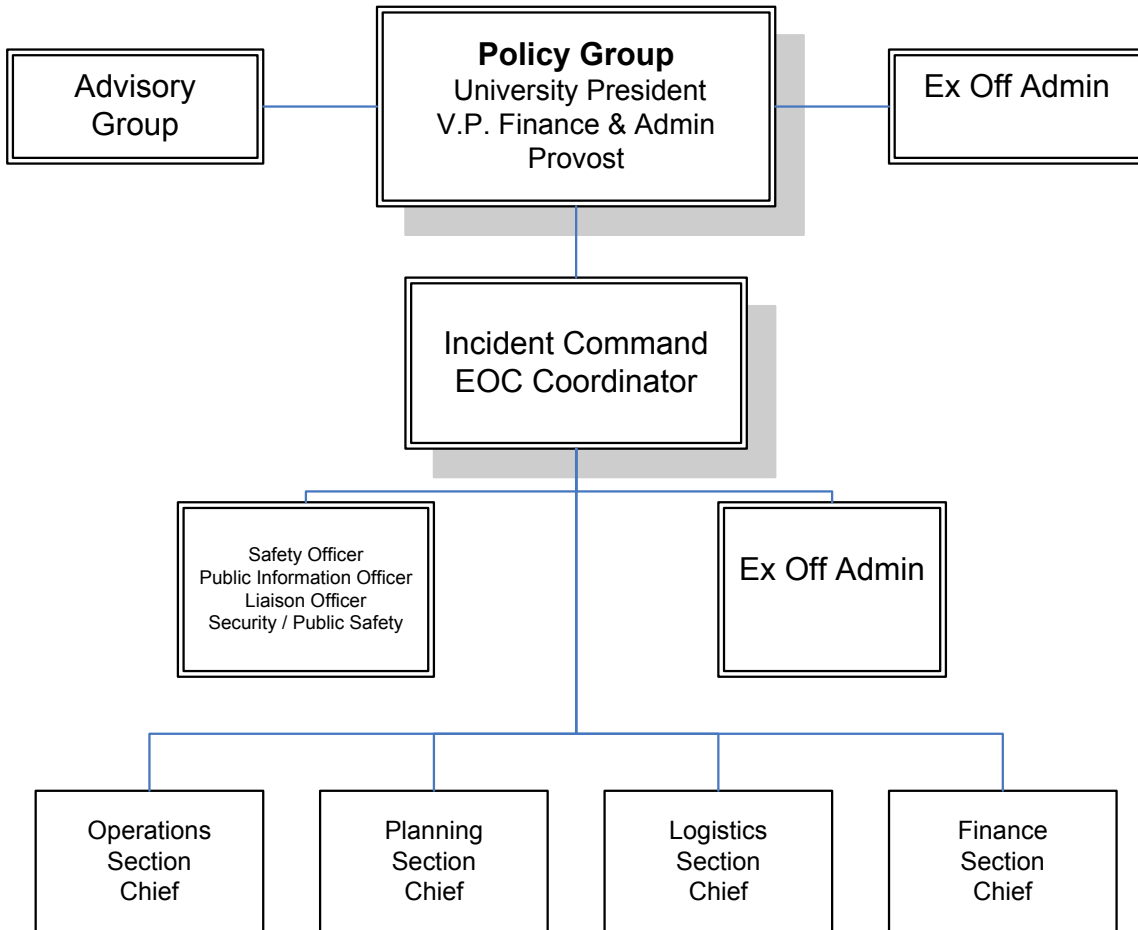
Advisory Group

Policy Group
University President
V.P. Finance & Admin
Provost

Ex Off Admin

Incident Command
EOC Coordinator

Safety Officer
Public Information Officer
Liaison Officer
Security / Public Safety

Ex Off Admin

Operations Section Chief

Planning Section Chief

Logistics Section Chief

Finance Section Chief